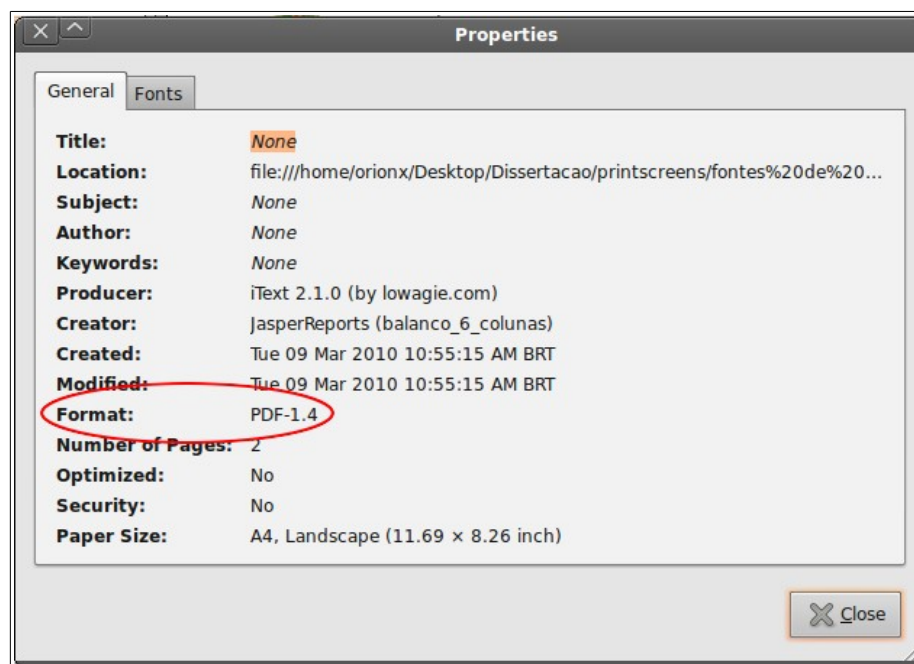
Properties

General Fonts

| | |
|---|---|
| Title: | None |
| Location: | file:///home/orionx/Desktop/Dissertacao/printscreens/fontes%20de%20... |
| Subject: | None |
| Author: | None |
| Keywords: | None |
| Producer: | iText 2.1.0 (by lowagie.com) |
| Creator: | JasperReports (balanco_6_colunas) |
| Created: | Tue 09 Mar 2010 10:55:15 AM BRT |
| Modified: | Tue 09 Mar 2010 10:55:15 AM BRT |
| Format: | PDF-1.4 |
| Number of Pages: | 2 |
| Optimized: | No |
| Security: | No |
| Paper Size: | A4, Landscape (11.69 × 8.26 inch) |

Close